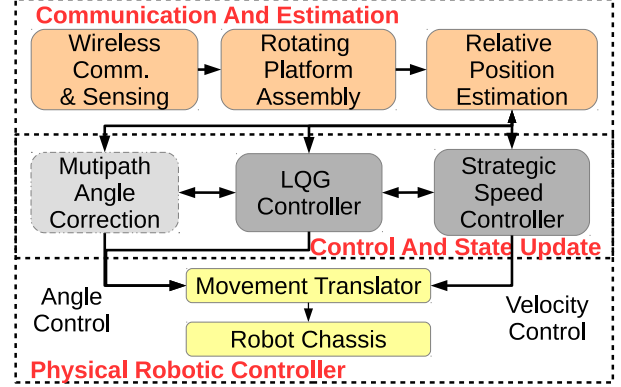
Communication And Estimation

Wireless Comm. & Sensing

Rotating Platform Assembly

Relative Position Estimation

Mutipath Angle Correction

LQG Controller

Strategic Speed Controller

Control And State Update

Angle Control

Movement Translator

Velocity Control

Robot Chassis

Physical Robotic Controller